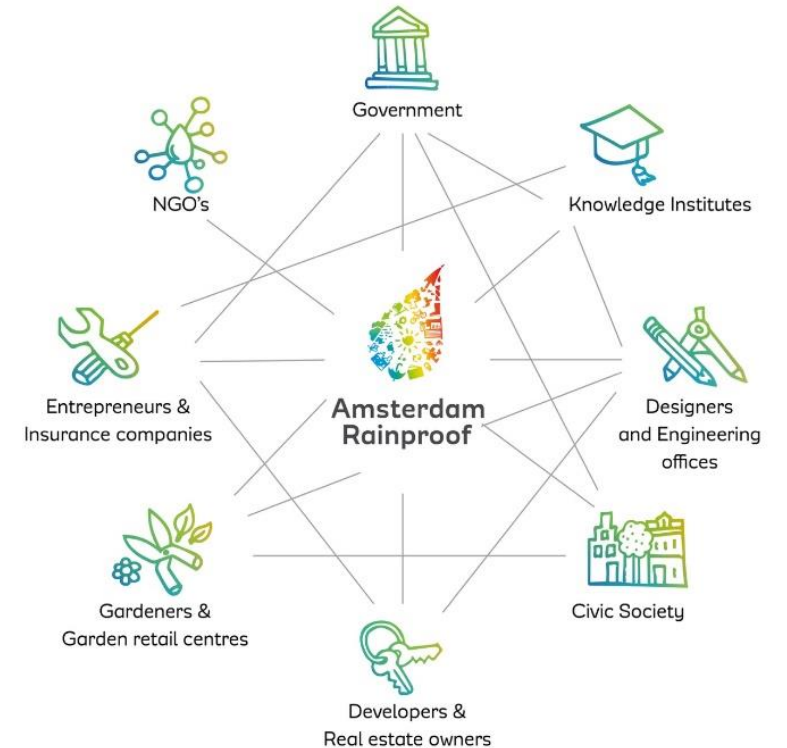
Government

NGO's

Knowledge Institutes

Amsterdam Rainproof

Entrepreneurs & Insurance companies

Designers and Engineering offices

Gardeners & Garden retail centres

Civic Society

Developers & Real estate owners